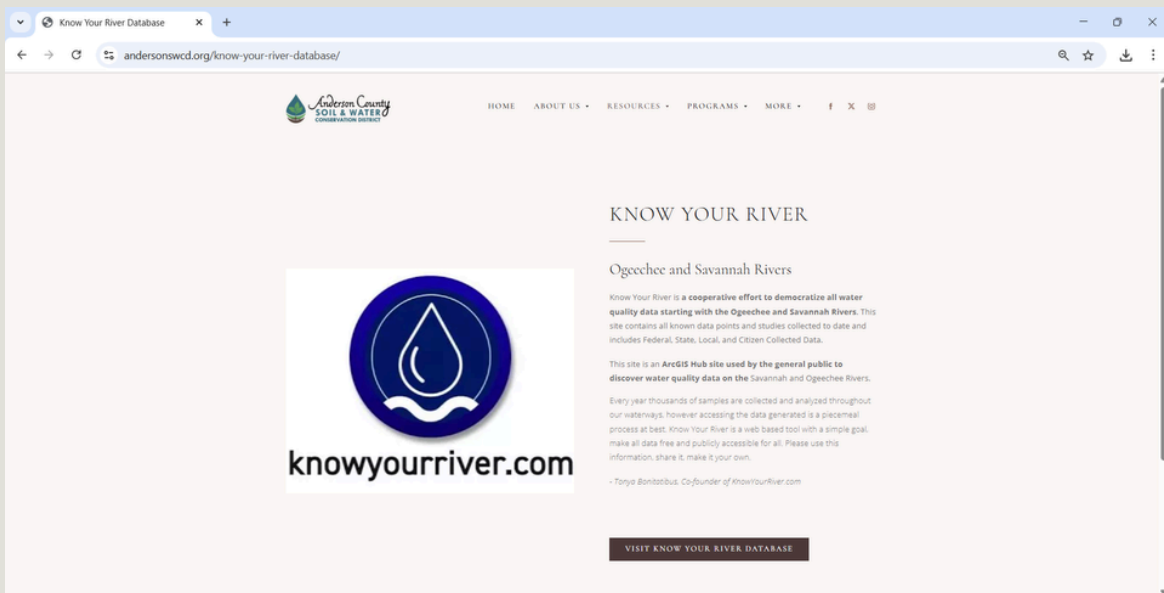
Know Your River Database

andersonswcd.org/know-your-river-database/

Anderson County SOIL & WATER CONSERVATION DISTRICT

HOME ABOUT US RESOURCES PROGRAMS MORE

KNOW YOUR RIVER

Ogeechee and Savannah Rivers

knowyourriver.com

Know Your River is a cooperative effort to democratize all water quality data starting with the Ogeechee and Savannah Rivers. This site contains all known data points and studies collected to date and includes Federal, State, Local, and Citizen Collected Data.

This site is an ArcGIS Hub site used by the general public to discover water quality data on the Savannah and Ogeechee Rivers.

Every year thousands of samples are collected and analyzed throughout our waterways, however accessing the data generated is a piecemeal process at best. Know Your River is a web based tool with a simple goal, make all data free and publicly accessible for all. Please use this information, share it, make it your own.

- Tonya Bonitatibus, Co-founder of KnowYourRiver.com

VISIT KNOW YOUR RIVER DATABASE